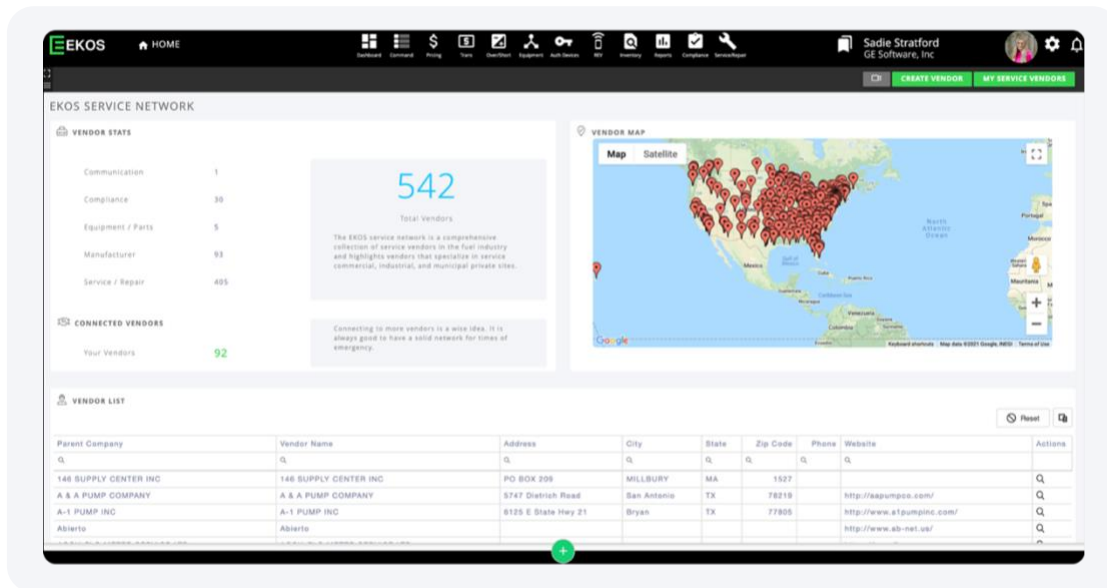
EKOS HOME

Dashboard Command Pricing Trans Over/Short Equipment Auth Devices REV Inventory Reports Compliance Service/Repair

Sadie Stratford
GE Software, Inc

CREATE VENDOR MY SERVICE VENDORS

EKOS SERVICE NETWORK

VENDOR STATS

Communication 1
Compliance 30
Equipment / Parts 5
Manufacturer 93
Service / Repair 405

542
Total Vendors

The EKOS service network is a comprehensive collection of service vendors in the fuel industry and highlights vendors that specialize in service commercial, industrial, and municipal private sites.

CONNECTED VENDORS

Your Vendors 92

Connecting to more vendors is a wise idea. It is always good to have a solid network for times of emergency.

VENDOR MAP

Map Satellite

North Atlantic Ocean
Mexico
Gulf of Mexico
Cuba
Caribbean Sea
Venezuela
Colombia
Portugal
Mauritania

Google
Keyboard shortcuts Map data ©2021 Google, INEGI Terms of Use

VENDOR LIST

Reset

| Parent Company | Vendor Name | Address | City | State | Zip Code | Phone | Website | Actions |
|---|---|---|---|---|---|---|---|---|
| 146 SUPPLY CENTER INC | 146 SUPPLY CENTER INC | PO BOX 206 | MILLBURY | MA | 1527 | | | |
| A & A PUMP COMPANY | A & A PUMP COMPANY | 5747 Dietrich Road | San Antonio | TX | 78219 | | http://aapumpco.com/ | |
| A-1 PUMP INC | A-1 PUMP INC | 6125 E State Hwy 21 | Bryan | TX | 77805 | | http://www.a1pumpinc.com/ | |
| Abierto | Abierto | | | | | | http://www.ab-net.us/ | |